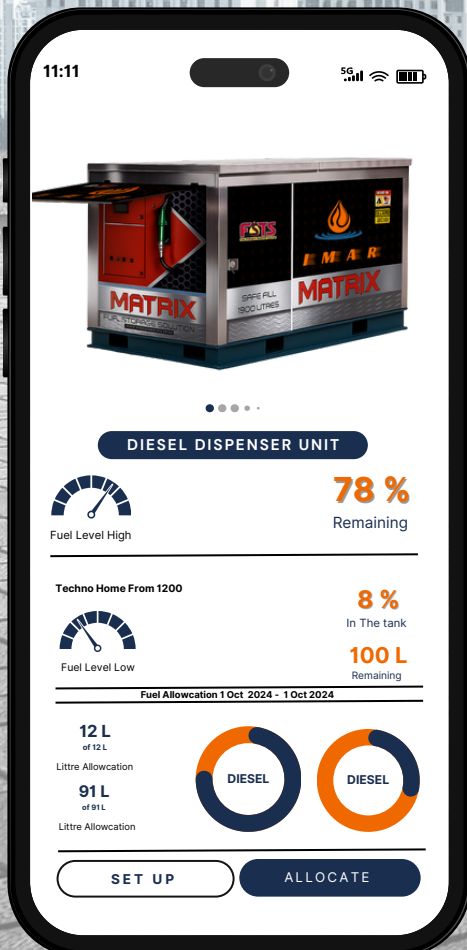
11:11

5G

MATRIX
FUEL STORAGE SOLUTION

SAFE FILL
1900 LITRES

FTS

MATRIX

DIESEL DISPENSER UNIT

Fuel Level High

78 %
Remaining

Techno Home From 1200

Fuel Level Low

8 %
In The tank

100 L
Remaining

Fuel Allowcation 1 Oct 2024 - 1 Oct 2024

12 L
of 12 L
Littre Allowcation

91 L
of 91 L
Littre Allowcation

DIESEL

DIESEL

SET UP

ALLOCATE